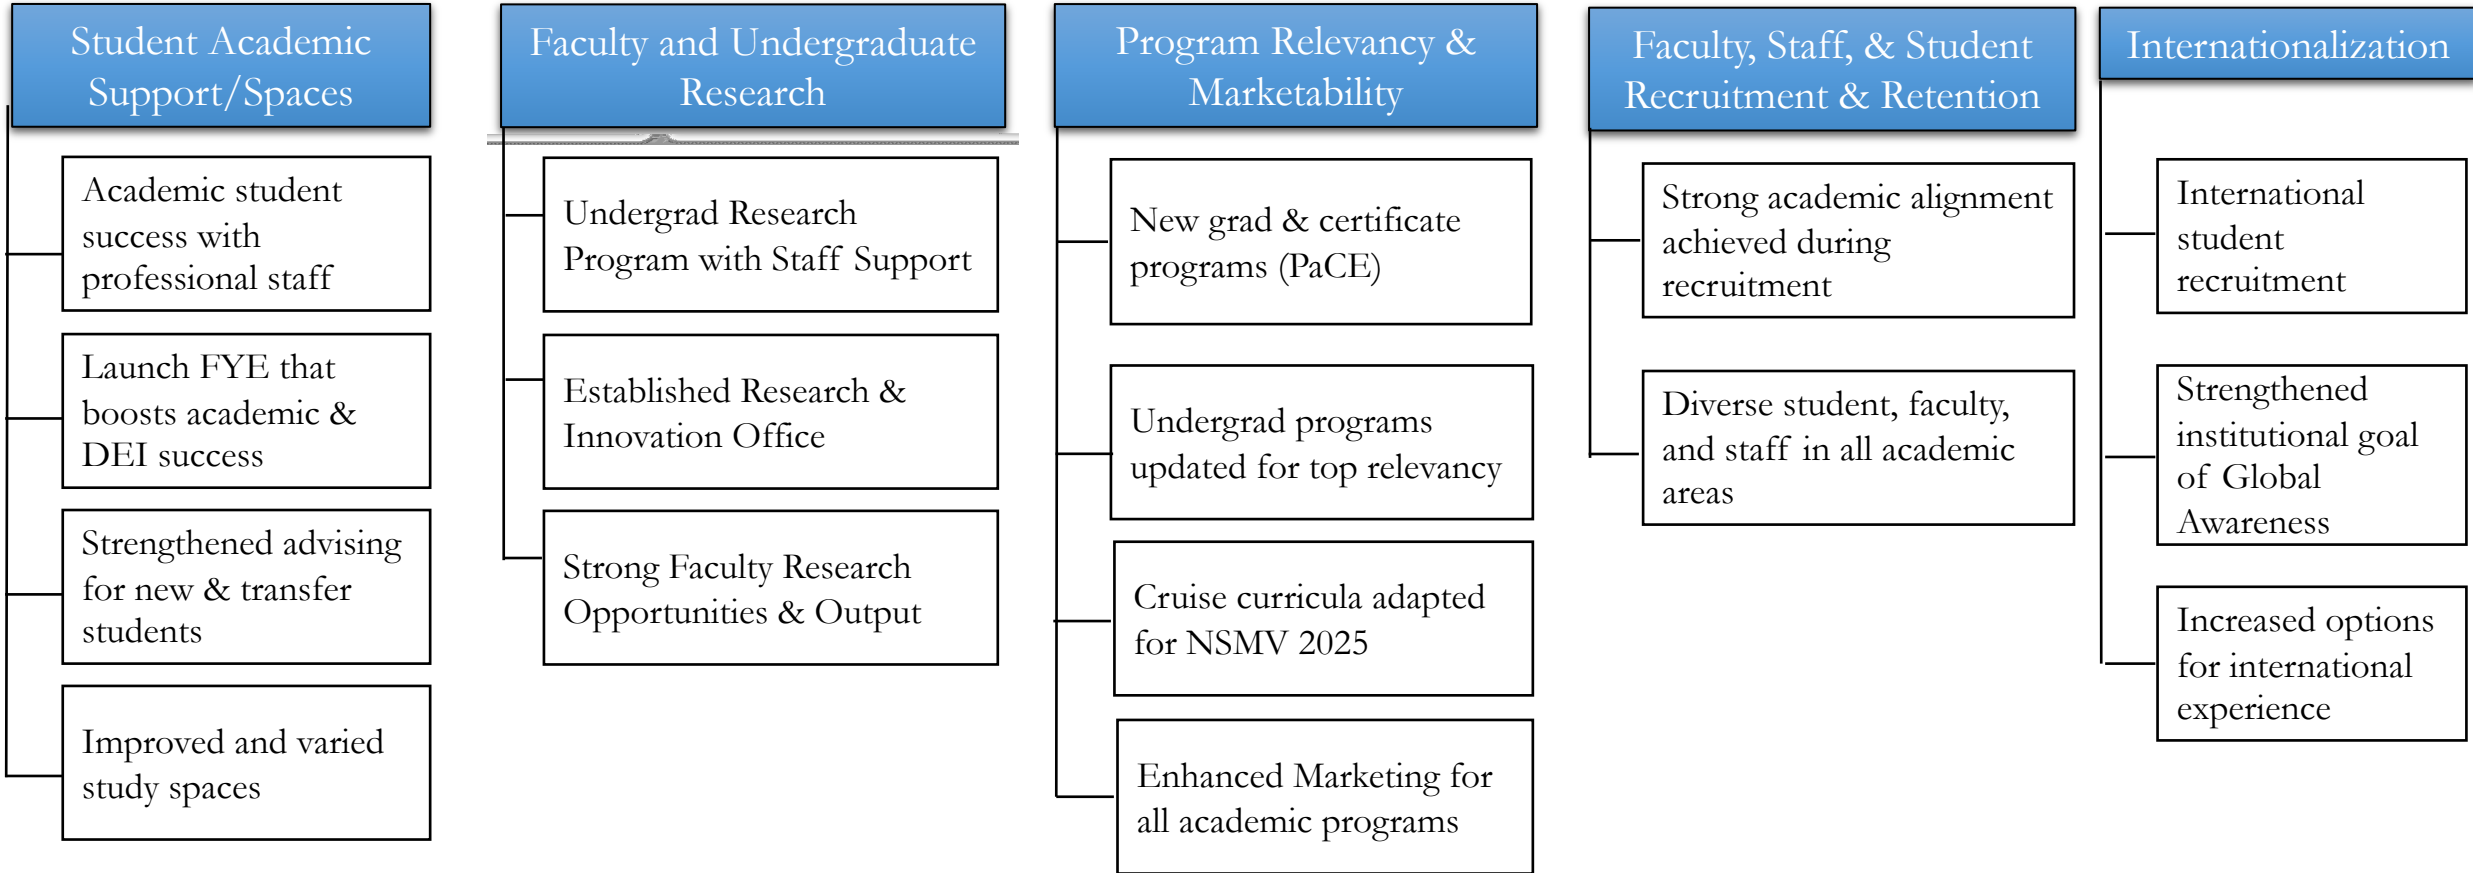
Student Academic Support/Spaces

Academic student success with professional staff

Launch FYE that boosts academic & DEI success

Strengthened advising for new & transfer students

Improved and varied study spaces

Faculty and Undergraduate Research

Undergrad Research Program with Staff Support

Established Research & Innovation Office

Strong Faculty Research Opportunities & Output

Program Relevancy & Marketability

New grad & certificate programs (PaCE)

Undergrad programs updated for top relevancy

Cruise curricula adapted for NSMV 2025

Enhanced Marketing for all academic programs

Faculty, Staff, & Student Recruitment & Retention

Strong academic alignment achieved during recruitment

Diverse student, faculty, and staff in all academic areas

Internationalization

International student recruitment

Strengthened institutional goal of Global Awareness

Increased options for international experience